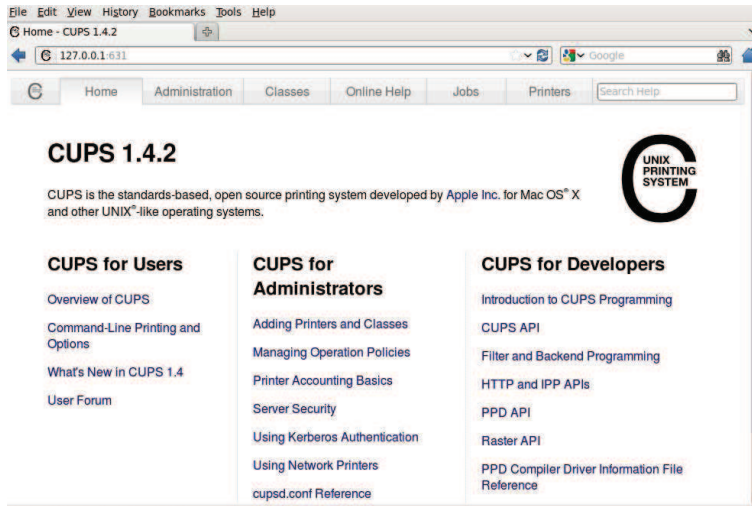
File Edit View History Bookmarks Tools Help

Home - CUPS 1.4.2

127.0.0.1:631

Google

Home Administration Classes Online Help Jobs Printers Search Help

CUPS 1.4.2

UNIX PRINTING SYSTEM

CUPS is the standards-based, open source printing system developed by Apple Inc. for Mac OS® X and other UNIX®-like operating systems.

CUPS for Users

Overview of CUPS

Command-Line Printing and Options

What's New in CUPS 1.4

User Forum

CUPS for Administrators

Adding Printers and Classes

Managing Operation Policies

Printer Accounting Basics

Server Security

Using Kerberos Authentication

Using Network Printers

cupsd.conf Reference

CUPS for Developers

Introduction to CUPS Programming

CUPS API

Filter and Backend Programming

HTTP and IPP APIs

PPD API

Raster API

PPD Compiler Driver Information File Reference